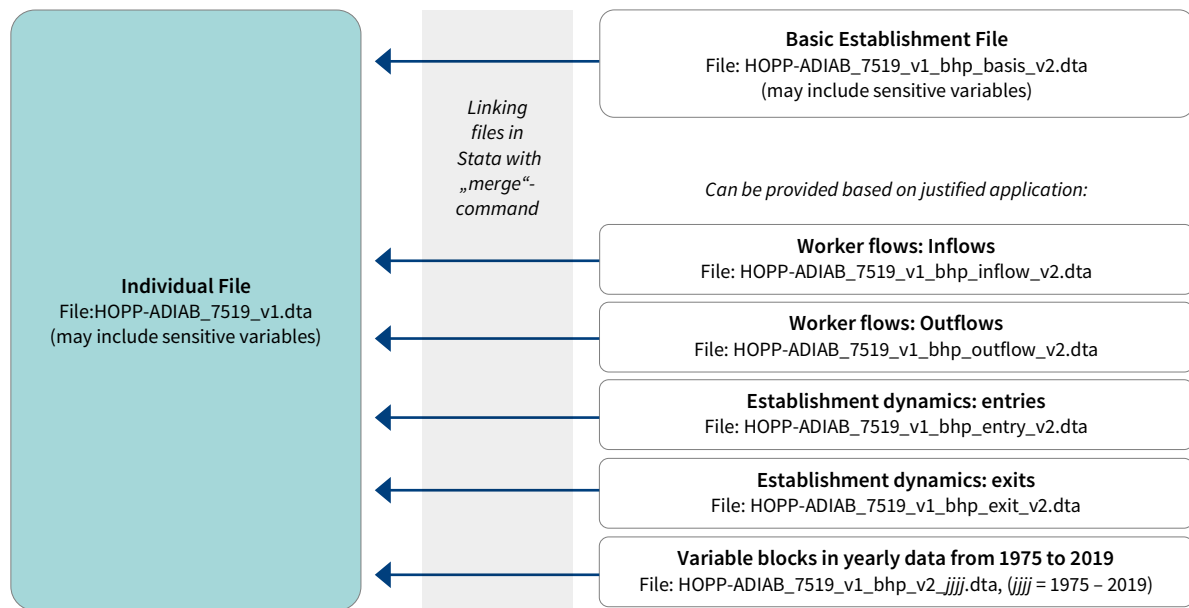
Individual File
File:HOPP-ADIAB_7519_v1.dta
(may include sensitive variables)

Linking files in Stata with „merge“-command

Basic Establishment File
File: HOPP-ADIAB_7519_v1_bhp_basis_v2.dta
(may include sensitive variables)

Can be provided based on justified application:

Worker flows: Inflows
File: HOPP-ADIAB_7519_v1_bhp_inflow_v2.dta

Worker flows: Outflows
File: HOPP-ADIAB_7519_v1_bhp_outflow_v2.dta

Establishment dynamics: entries
File: HOPP-ADIAB_7519_v1_bhp_entry_v2.dta

Establishment dynamics: exits
File: HOPP-ADIAB_7519_v1_bhp_exit_v2.dta

Variable blocks in yearly data from 1975 to 2019
File: HOPP-ADIAB_7519_v1_bhp_v2_jjjj.dta, (jjjj = 1975 – 2019)